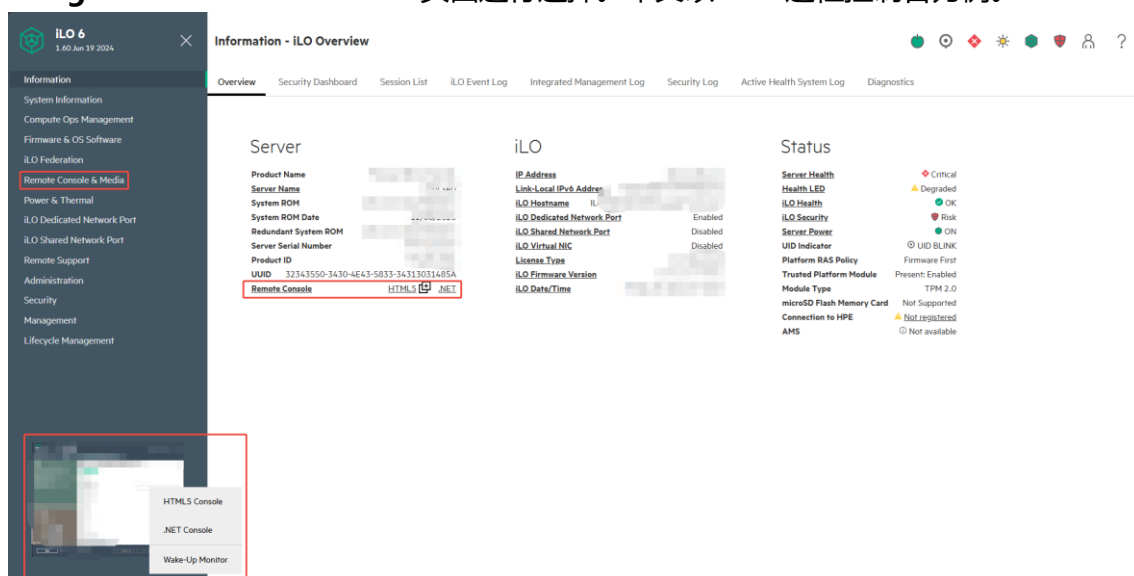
iLO 6
1.60 Jun 19 2024

Information
System Information
Compute Ops Management
Firmware & OS Software
iLO Federation
Remote Console & Media
Power & Thermal
iLO Dedicated Network Port
iLO Shared Network Port
Remote Support
Administration
Security
Management
Lifecycle Management

HTML5 Console
.NET Console
Wake-Up Monitor

Information - iLO Overview

Overview | Security Dashboard | Session List | iLO Event Log | Integrated Management Log | Security Log | Active Health System Log | Diagnostics

Server

Product Name
Server Name
System ROM
System ROM Date
Redundant System ROM
Server Serial Number
Product ID
UUID 32343550-3430-4E43-5833-343130314853A
Remote Console HTML5 .NET

iLO

IP Address
Link-Local IPv6 Address
iLO Hostname IL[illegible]
iLO Dedicated Network Port Enabled
iLO Shared Network Port Disabled
iLO Virtual NIC Disabled
License Type
iLO Firmware Version
iLO Date/Time

Status

| | |
|---|---|
| Server Health | Critical |
| Health LED | Degraded |
| iLO Health | OK |
| iLO Security | Risk |
| Server Power | ON |
| UID Indicator | UID BLINK |
| Platform RAS Policy | Firmware First |
| Trusted Platform Module | Present: Enabled |
| Module Type | TPM 2.0 |
| microSD Flash Memory Card | Not Supported |
| Connection to HPE | Not registered |
| AMS | Not available |